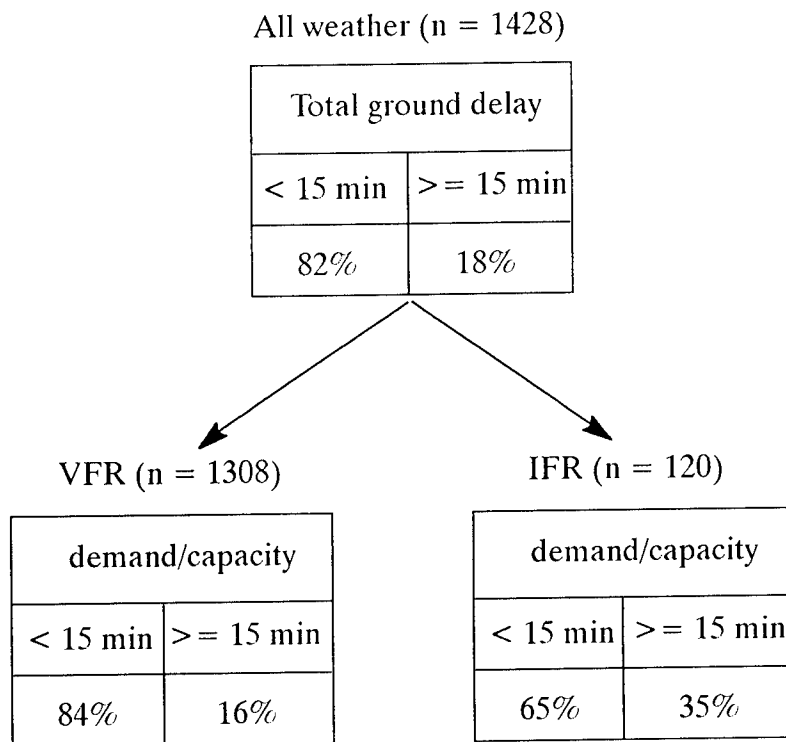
All weather (n = 1428)

| Total ground delay | |
|---|---|
| < 15 min | >= 15 min |
| 82% | 18% |

VFR (n = 1308)

| demand/capacity | |
|---|---|
| < 15 min | >= 15 min |
| 84% | 16% |

IFR (n = 120)

| demand/capacity | |
|---|---|
| < 15 min | >= 15 min |
| 65% | 35% |